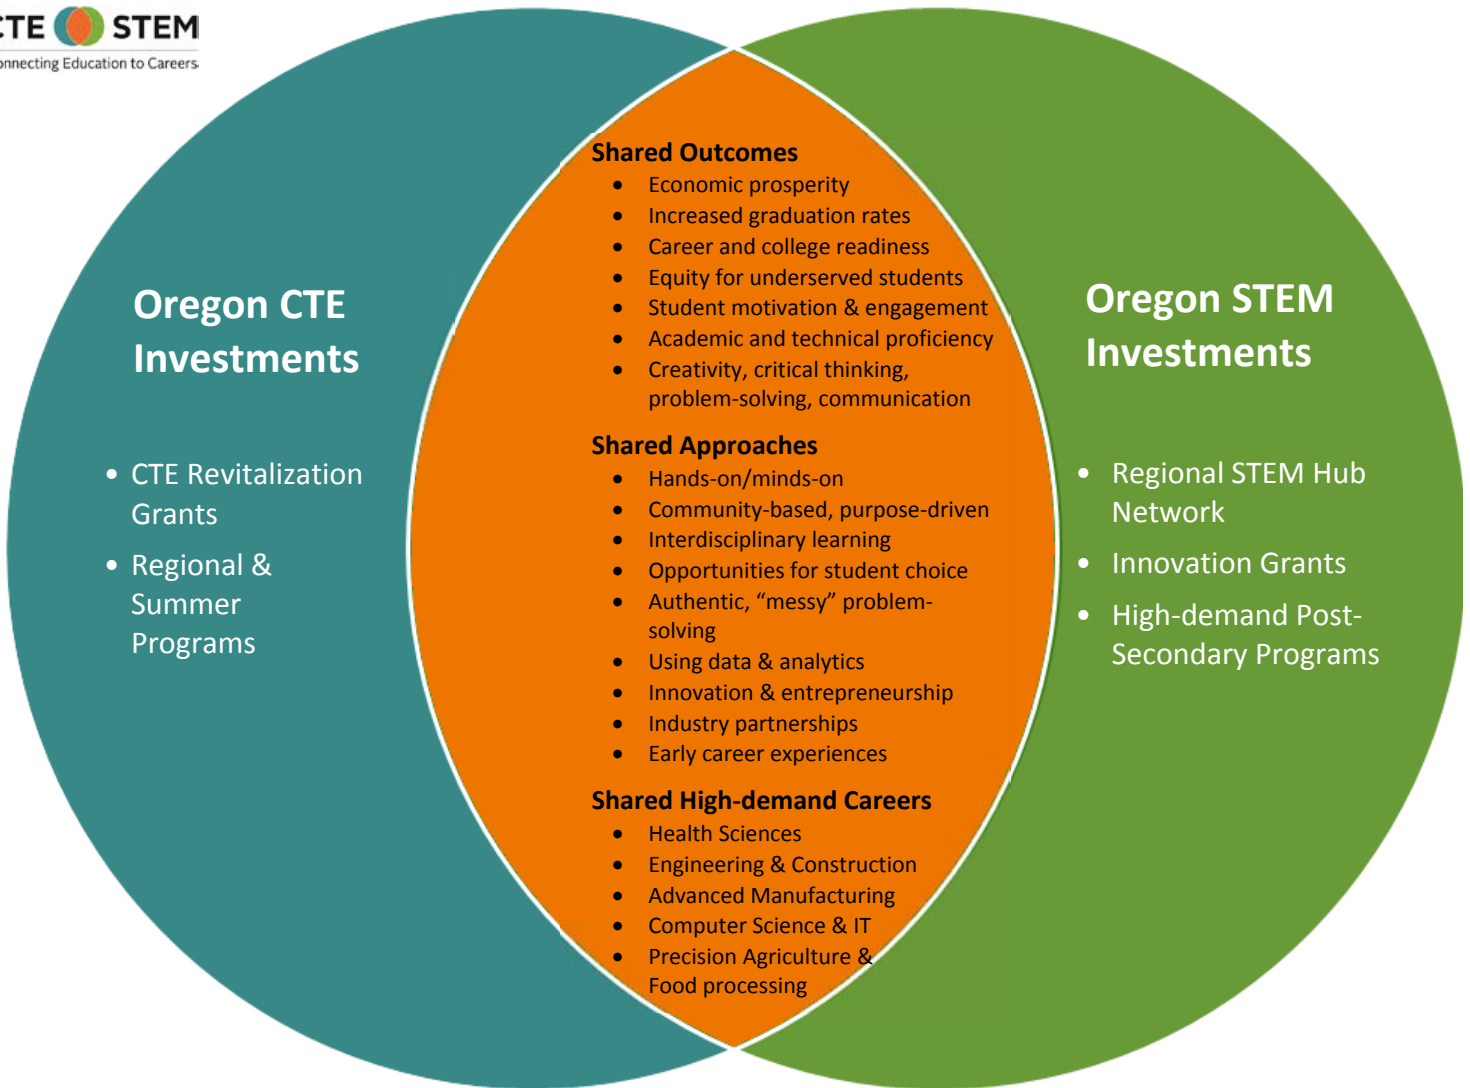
TE STEM
nnecting Education to Careers

Oregon CTE Investments

- CTE Revitalization Grants
- Regional & Summer Programs

Shared Outcomes
- Economic prosperity
- Increased graduation rates
- Career and college readiness
- Equity for underserved students
- Student motivation & engagement
- Academic and technical proficiency
- Creativity, critical thinking, problem-solving, communication

Shared Approaches
- Hands-on/minds-on
- Community-based, purpose-driven
- Interdisciplinary learning
- Opportunities for student choice
- Authentic, “messy” problem-solving
- Using data & analytics
- Innovation & entrepreneurship
- Industry partnerships
- Early career experiences

Shared High-demand Careers
- Health Sciences
- Engineering & Construction
- Advanced Manufacturing
- Computer Science & IT
- Precision Agriculture & Food processing

Oregon STEM Investments

- Regional STEM Hub Network
- Innovation Grants
- High-demand Post-Secondary Programs